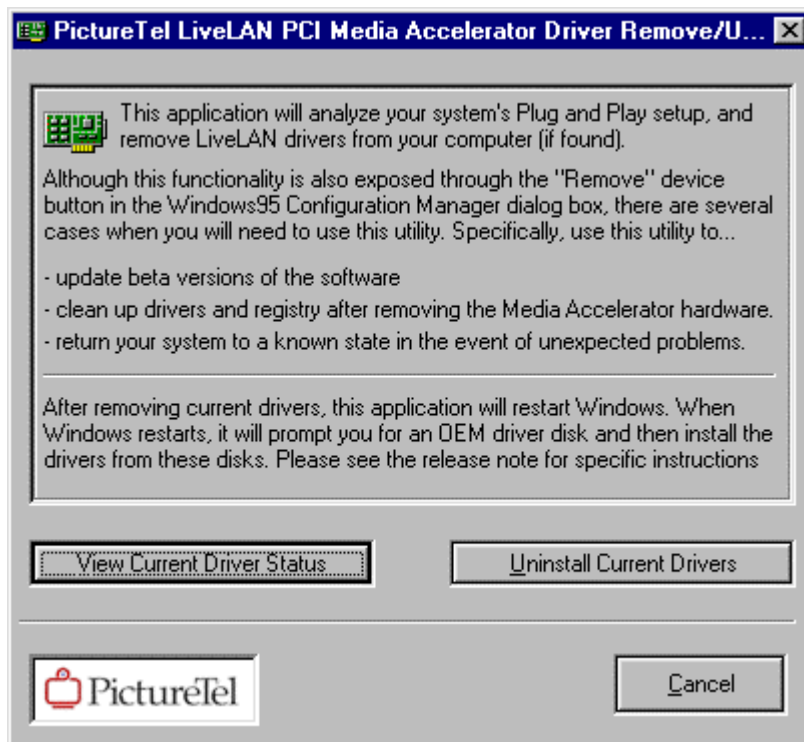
PictureTel LiveLAN PCI Media Accelerator Driver Remove/U...

This application will analyze your system's Plug and Play setup, and remove LiveLAN drivers from your computer (if found).

Although this functionality is also exposed through the "Remove" device button in the Windows95 Configuration Manager dialog box, there are several cases when you will need to use this utility. Specifically, use this utility to...

- update beta versions of the software
- clean up drivers and registry after removing the Media Accelerator hardware.
- return your system to a known state in the event of unexpected problems.

After removing current drivers, this application will restart Windows. When Windows restarts, it will prompt you for an OEM driver disk and then install the drivers from these disks. Please see the release note for specific instructions

View Current Driver Status

Uninstall Current Drivers

PictureTel

Cancel